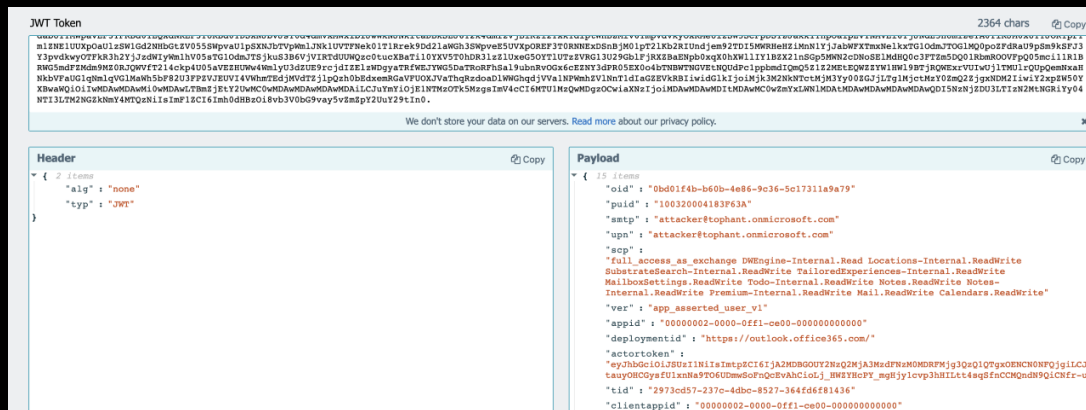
JWT Token

2364 chars

Copy

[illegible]
mlZNE1UUXpOaUlzSW1Gd2NHbGtZV055SWpvaU1pSXNJbTVpWmlJNk1UVTFNek0lT1Rrek9Dd2laWGh3SWpveE5UVXpOREF3T0RNNExDSnBjM01pT2lKb2RIUndjem92TDI5MWRHeHZiMnN1YjJabWFXTmxNelkxTG1OdmJTOGlMQ0poZFdRaU9pSm9kSFJ3
Y3pvdkwyOTFkR3h2YjJzdWIyWmlhV05sTG1OdmJTSjkuS3B6VjVIRTdUUWQzc0tucXBaTi10YWV5V0ZhR3lzZlUxeG5OYTlUZVZRVG13U29Gb1FjRXZBaENpb0xqX0hXWllIY1BZX21nSHhqeTNjdnAzaEhJTHR0NHNxZ1NmbkNDTVFuZE45UWlDTmZyLXVs
RWG5mdFZMdm9MZ0RJQWVfT214ckp4U05aVEZHUWw4WmlyU3dZUE9rcjdIZE1sWDgyaTRfWEJYWG5DaTRoRFhSal9ubnRvOGx6cEZNY3dFR05EX0o4bTNBWTNGVEtNQUdPc1ppbmdIQmQ5Z1Z2MEtEQWZYYWlHWl9BTjRQWExrVUIwUjlTMUlrQUpQemNxaH
NkbVFaUG1qNmlqVGlMaWh5bF82U3FPZVJEUVI4VWhmTEdjMVdTZjlpQzh0bEdxemRGaVFUOXJVaThqRzdoaDlWWGhqdjVVa1NPWmh2VlNnT1dIaGZEVkRBIiwidGlkIjoiMjk3M2NkNTctMjM3Yy00ZGJjLTg1MjctMzY0ZmQ2ZjgxNDM2IiwiY2xpZW50Y
XBwaWQiOiIwMDAwMDAwMi0wMDAwLTBmZjEtY2UwMC0wMDAwMDAwMDAwMDAiLCJuYmYiOjE1NTMzOTk5MzgsImV4cCI6MTU1MzQwMDgzOCwiaXNzIjoiMDAwMDAwMDItMDAwMC0wZmYxLWNlMDAtMDAwMDAwMDAwMDAwQDI5NzNjZDU3LTIzN2MtNGRiYy04
NTI3LTM2NGZkNmY4MTQzNiIsImF1ZCI6Imh0dHBzOi8vb3V0bG9vay5vZmZpY2UuY29tIn0.

We don't store your data on our servers. Read more about our privacy policy.

Header

Copy

{ 2 items
"alg" : "none"
"typ" : "JWT"
}

Payload

Copy

{ 15 items
"oid" : "0bd01f4b-b60b-4e86-9c36-5c17311a9a79"
"puid" : "100320004183F63A"
"smtp" : "attacker@tophant.onmicrosoft.com"
"upn" : "attacker@tophant.onmicrosoft.com"
"scp" : "full_access_as_exchange DWEngine-Internal.Read Locations-Internal.ReadWrite SubstrateSearch-Internal.ReadWrite TailoredExperiences-Internal.ReadWrite MailboxSettings.ReadWrite Todo-Internal.ReadWrite Notes.ReadWrite Notes-Internal.ReadWrite Premium-Internal.ReadWrite Mail.ReadWrite Calendars.ReadWrite"
"ver" : "app_asserted_user_v1"
"appid" : "00000002-0000-0ff1-ce00-000000000000"
"deploymentid" : "https://outlook.office365.com/"
"actortoken" : "eyJhbGciOiJSUzI1NiIsImtpZCI6IjA2MDBGOUY2NzQ2MjA3MzdFNzM0MDRFMjg3QzQ1QTgxOENCN0NFQjgiLCJ
tauyOHCGyafUlxnNa9TO6UDmwSoFnQcEvAhCioLj_HWZYHcPY_mgHjylcvp3hHILtt4sqSfnCCMQndN9QiCNfr-u
"tid" : "2973cd57-237c-4dbc-8527-364fd6f81436"
"clientappid" : "00000002-0000-0ff1-ce00-000000000000"